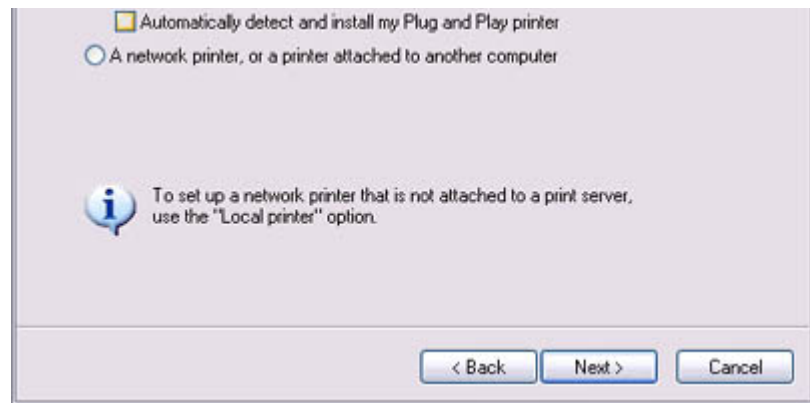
Automatically detect and install my Plug and Play printer

A network printer, or a printer attached to another computer

To set up a network printer that is not attached to a print server, use the "Local printer" option.

< Back
Next >
Cancel